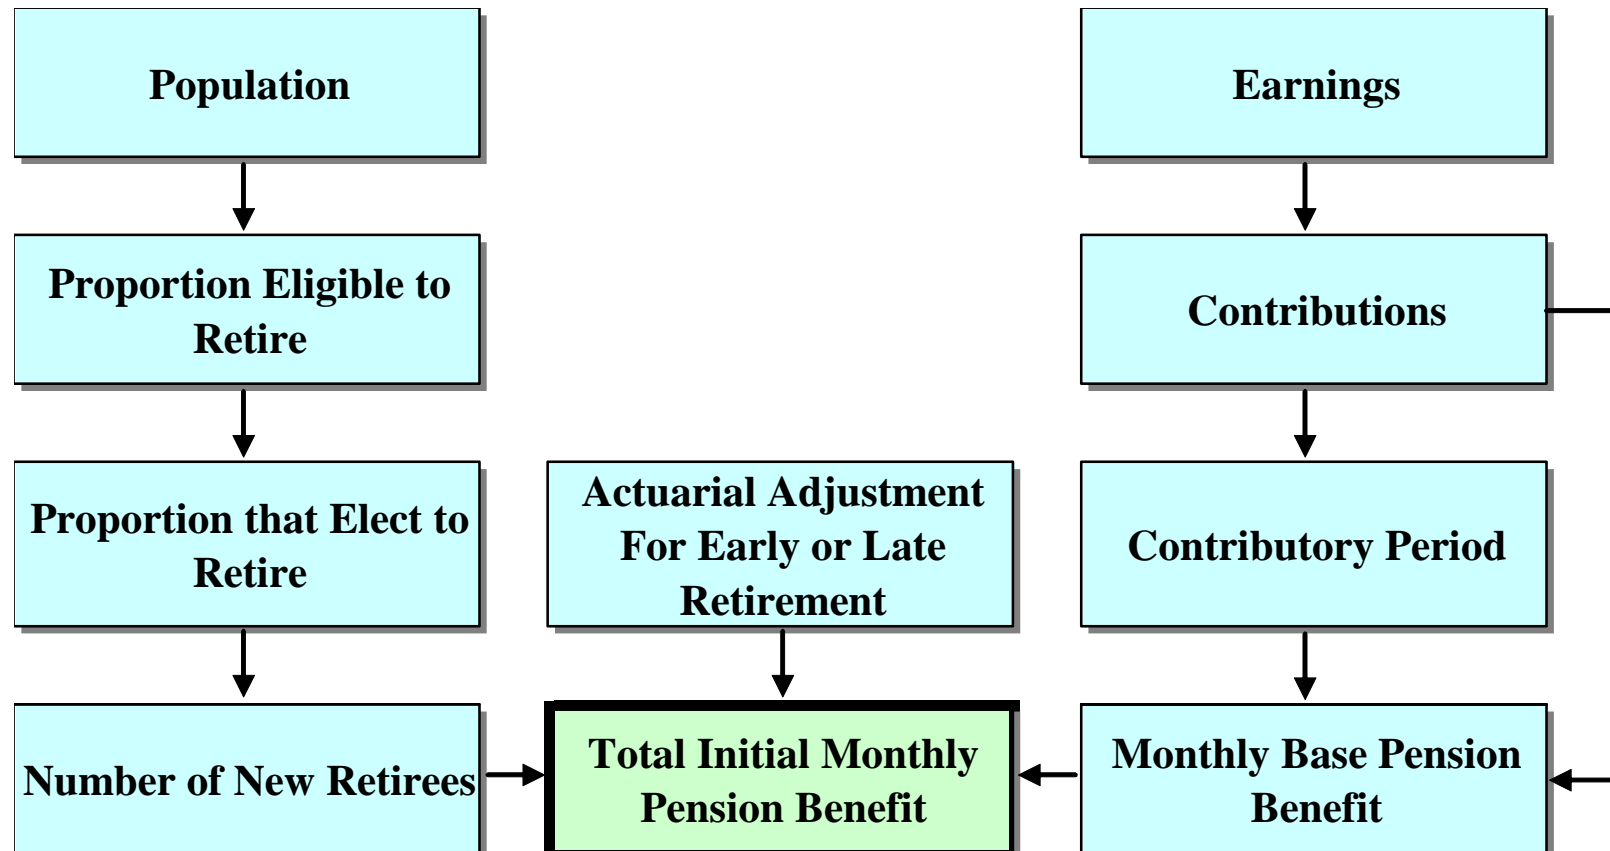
Population

Earnings

Proportion Eligible to Retire

Contributions

Proportion that Elect to Retire

Actuarial Adjustment For Early or Late Retirement

Contributory Period

Number of New Retirees

Total Initial Monthly Pension Benefit

Monthly Base Pension Benefit